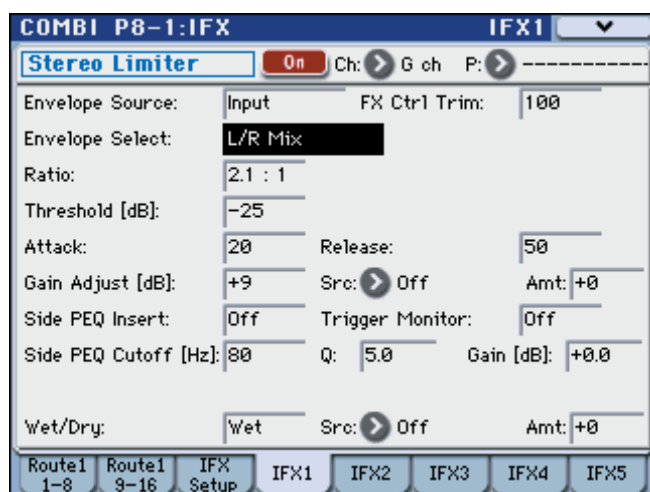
COMBI P8-1:IFX IFX1

Stereo Limiter On Ch: G ch P: -----------

Envelope Source: Input FX Ctrl Trim: 100

Envelope Select: L/R Mix

Ratio: 2.1 : 1

Threshold [dB]: -25

Attack: 20 Release: 50

Gain Adjust [dB]: +9 Src: Off Amt: +0

Side PEQ Insert: Off Trigger Monitor: Off

Side PEQ Cutoff [Hz]: 80 Q: 5.0 Gain [dB]: +0.0

Wet/Dry: Wet Src: Off Amt: +0

Route1 1–8 | Route1 9–16 | IFX Setup | IFX1 | IFX2 | IFX3 | IFX4 | IFX5